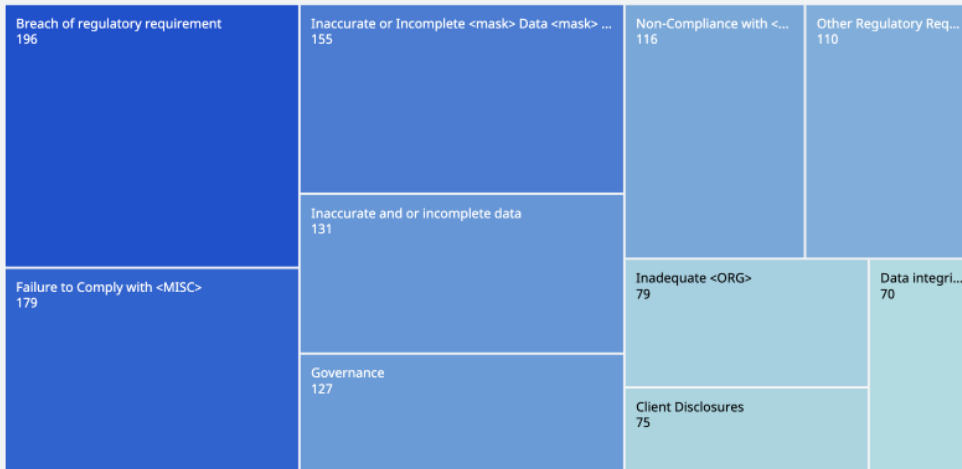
Breach of regulatory requirement
196

Failure to Comply with <MISC>
179

Inaccurate or Incomplete <mask> Data <mask> ...
155

Inaccurate and or incomplete data
131

Governance
127

Non-Compliance with <...
116

Other Regulatory Req...
110

Inadequate <ORG>
79

Client Disclosures
75

Data integri...
70